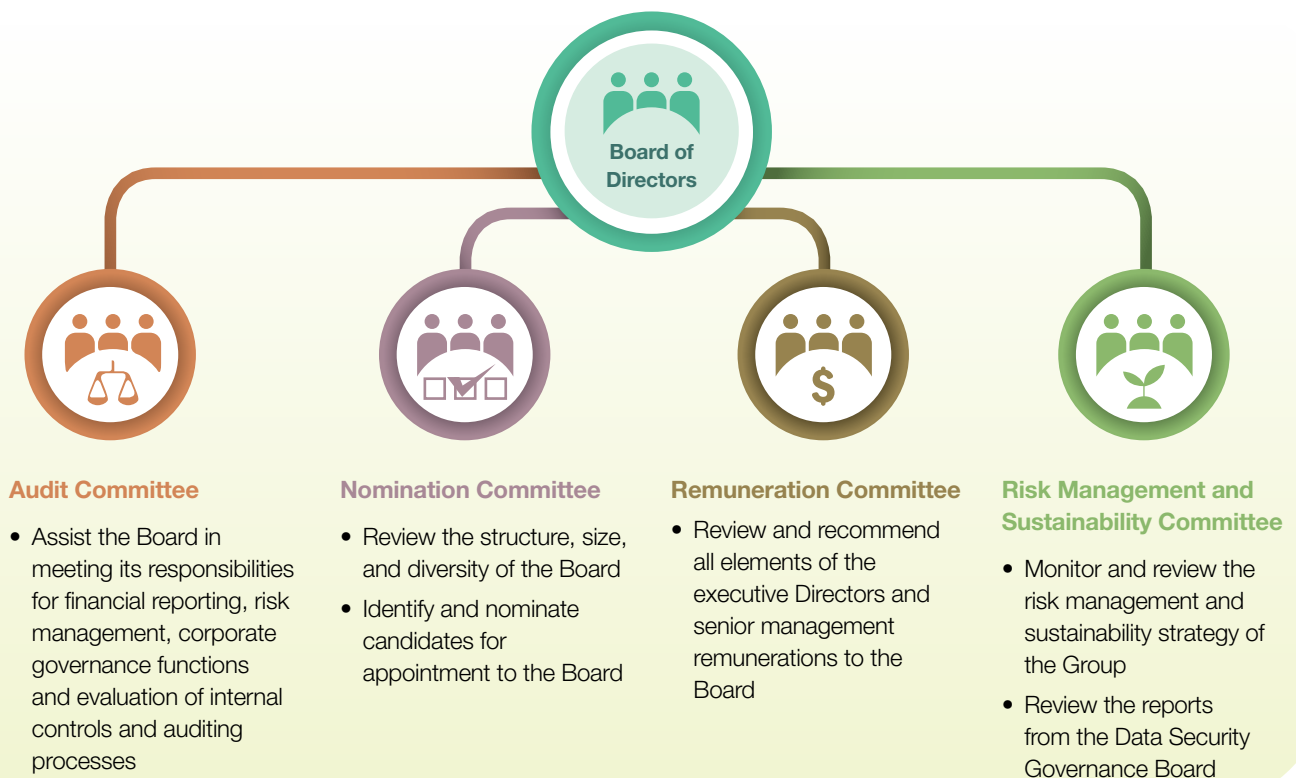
Board of Directors

Audit Committee

• Assist the Board in meeting its responsibilities for financial reporting, risk management, corporate governance functions and evaluation of internal controls and auditing processes

Nomination Committee

• Review the structure, size, and diversity of the Board

• Identify and nominate candidates for appointment to the Board

Remuneration Committee

• Review and recommend all elements of the executive Directors and senior management remunerations to the Board

Risk Management and Sustainability Committee

• Monitor and review the risk management and sustainability strategy of the Group

• Review the reports from the Data Security Governance Board